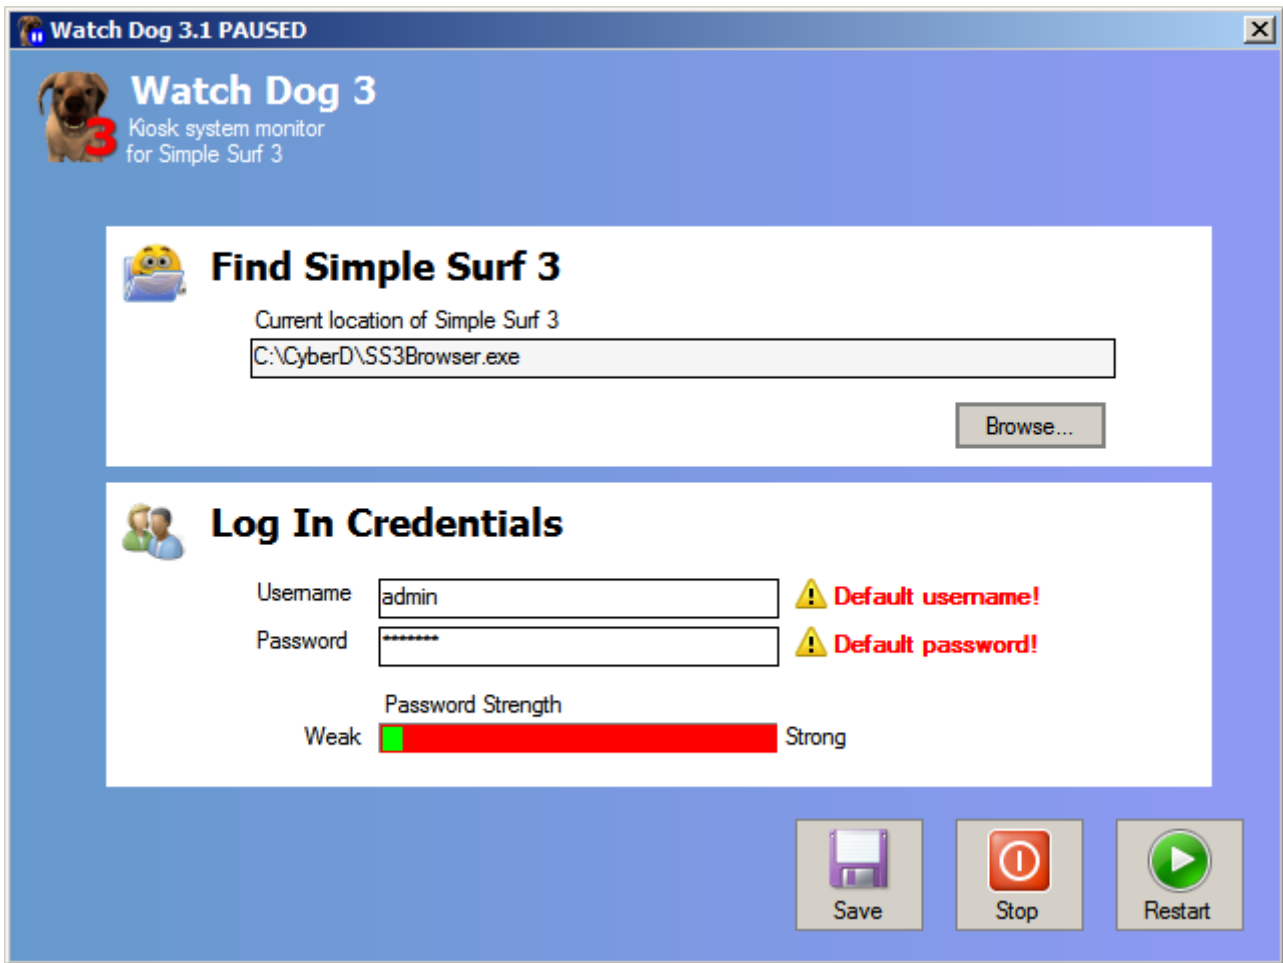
Watch Dog 3.1 PAUSED

Watch Dog 3
Kiosk system monitor for Simple Surf 3

3

Find Simple Surf 3

Current location of Simple Surf 3

C:\CyberD\SS3Browser.exe

Browse...

Log In Credentials

Username admin

Default username!

Password ********

Default password!

Password Strength

Weak Strong

Save

Stop

Restart